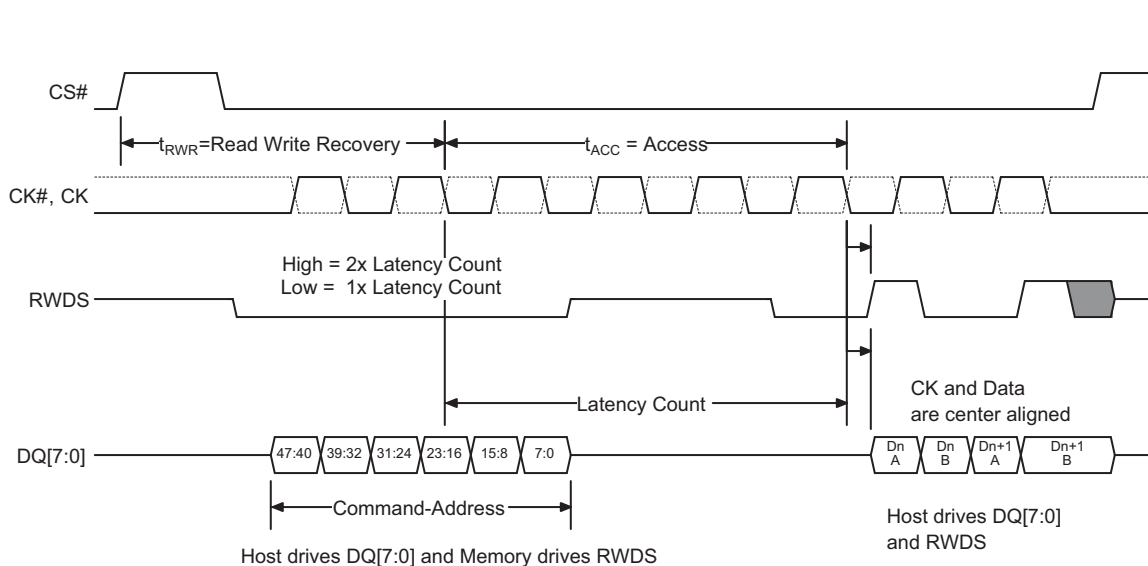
CS#

$t_{RWR}$=Read Write Recovery

$t_{ACC}$ = Access

CK#, CK

High = 2x Latency Count
Low = 1x Latency Count

RWDS

CK and Data
are center aligned

Latency Count

DQ[7:0]

47:40 39:32 31:24 23:16 15:8 7:0

Dn A Dn B Dn+1 A Dn+1 B

Command-Address

Host drives DQ[7:0]
and RWDS

Host drives DQ[7:0] and Memory drives RWDS